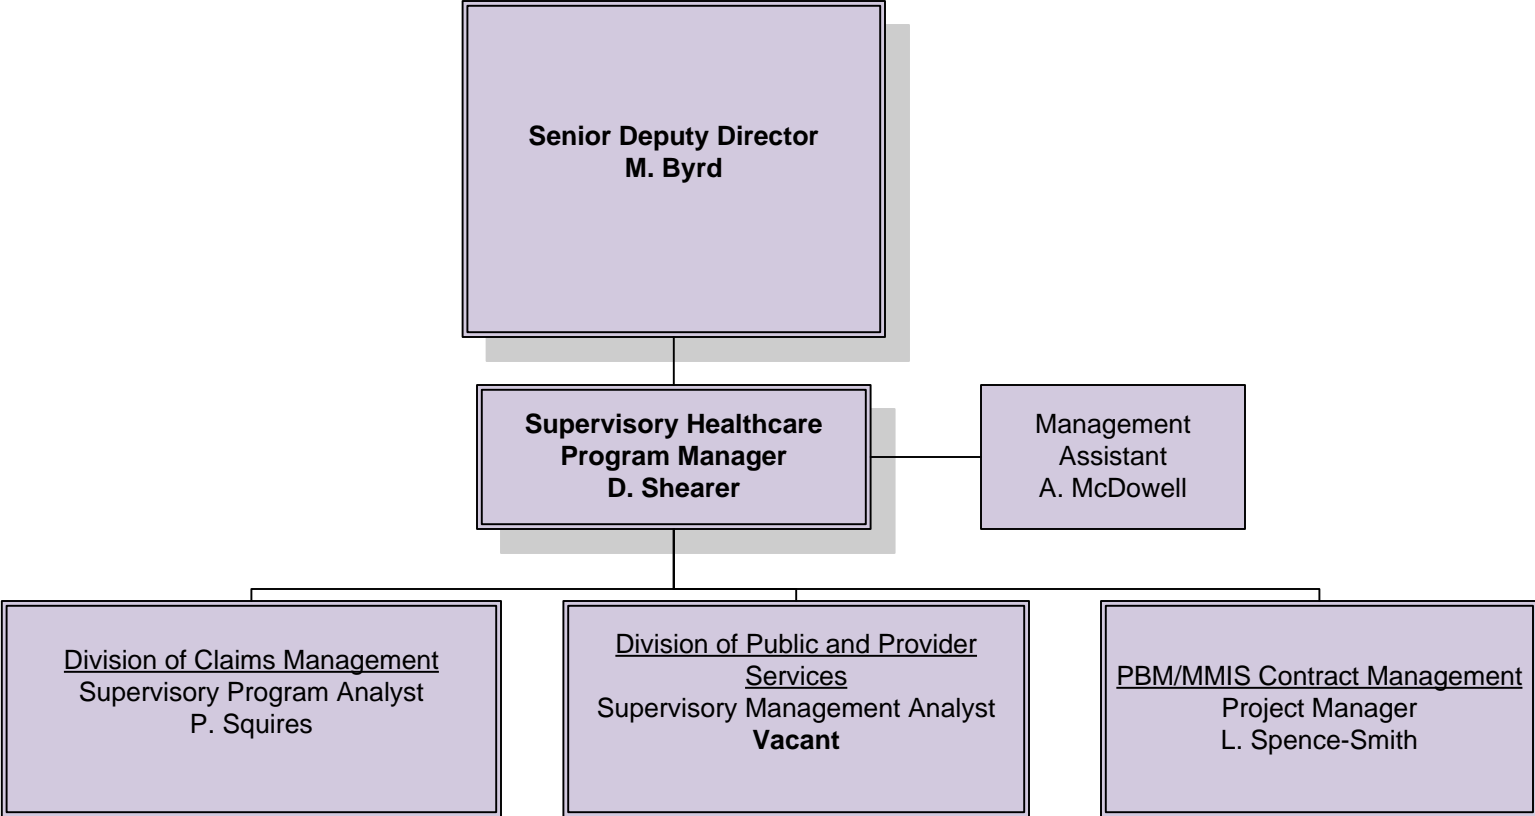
Senior Deputy Director
M. Byrd

Supervisory Healthcare
Program Manager
D. Shearer

Management
Assistant
A. McDowell

Division of Claims Management
Supervisory Program Analyst
P. Squires

Division of Public and Provider Services
Supervisory Management Analyst
Vacant

PBM/MMIS Contract Management
Project Manager
L. Spence-Smith